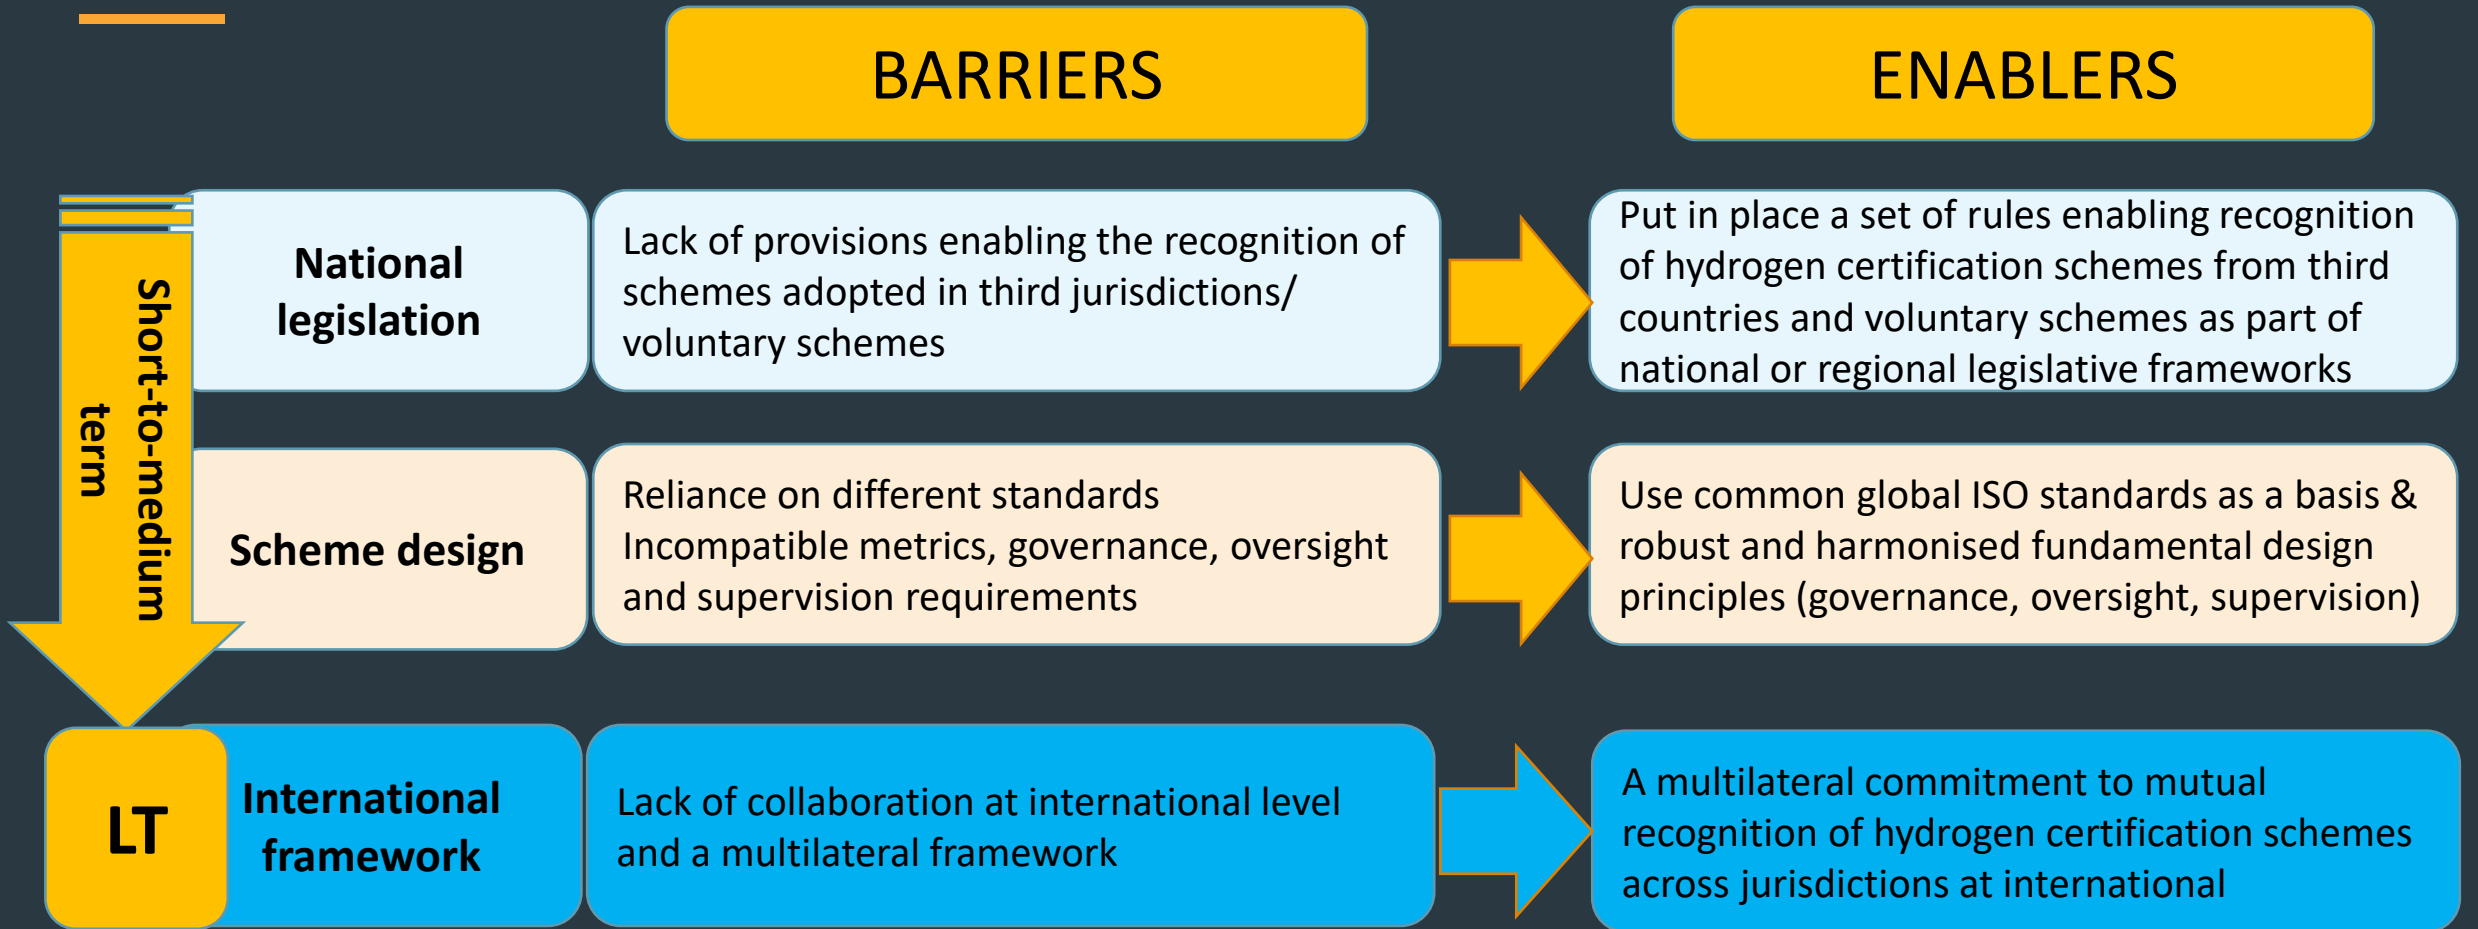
BARRIERS

ENABLERS

Short-to-medium term

National legislation

Lack of provisions enabling the recognition of schemes adopted in third jurisdictions/ voluntary schemes

Put in place a set of rules enabling recognition of hydrogen certification schemes from third countries and voluntary schemes as part of national or regional legislative frameworks

Scheme design

Reliance on different standards
Incompatible metrics, governance, oversight and supervision requirements

Use common global ISO standards as a basis & robust and harmonised fundamental design principles (governance, oversight, supervision)

LT

International framework

Lack of collaboration at international level and a multilateral framework

A multilateral commitment to mutual recognition of hydrogen certification schemes across jurisdictions at international